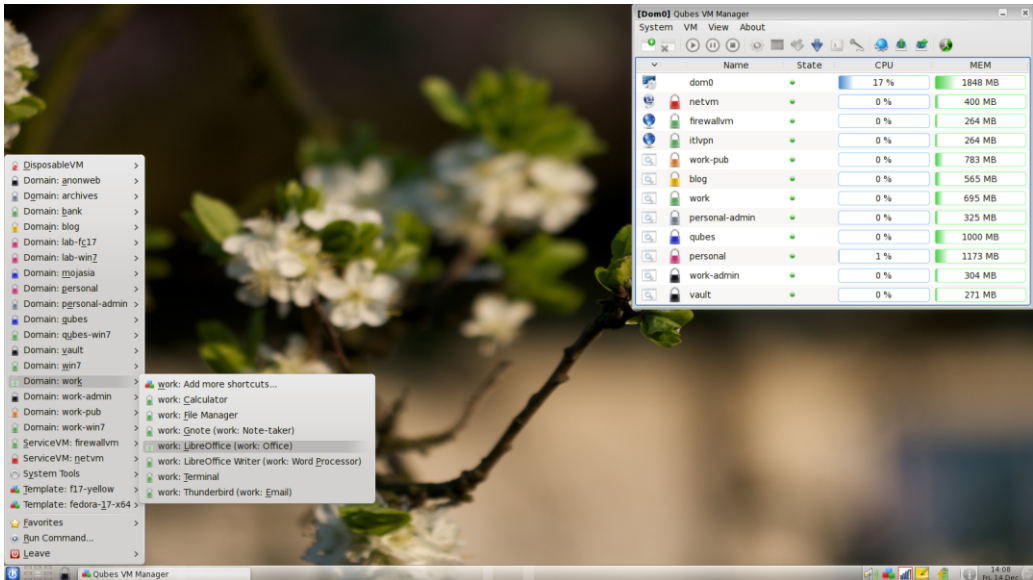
[Dom0] Qubes VM Manager

System VM View About

| | | Name | State | CPU | MEM |
|---|---|---|---|---|---|
| | | dom0 | | 17 % | 1848 MB |
| | | netvm | | 0 % | 400 MB |
| | | firewallvm | | 0 % | 264 MB |
| | | itlvpn | | 0 % | 264 MB |
| | | work-pub | | 0 % | 783 MB |
| | | blog | | 0 % | 565 MB |
| | | work | | 0 % | 695 MB |
| | | personal-admin | | 0 % | 325 MB |
| | | qubes | | 0 % | 1000 MB |
| | | personal | | 1 % | 1173 MB |
| | | work-admin | | 0 % | 304 MB |
| | | vault | | 0 % | 271 MB |

DisposableVM
Domain: anonweb
Domain: archives
Domain: bank
Domain: blog
Domain: lab-fc17
Domain: lab-win7
Domain: mojasia
Domain: personal
Domain: personal-admin
Domain: qubes
Domain: qubes-win7
Domain: vault
Domain: win7
Domain: work
Domain: work-admin
Domain: work-pub
Domain: work-win7
ServiceVM: firewallvm
ServiceVM: netvm
System Tools
Template: f17-yellow
Template: fedora-17-x64
Favorites
Run Command...
Leave

work: Add more shortcuts...
work: Calculator
work: File Manager
work: Gnote (work: Note-taker)
work: LibreOffice (work: Office)
work: LibreOffice Writer (work: Word Processor)
work: Terminal
work: Thunderbird (work: Email)

Qubes VM Manager

14:08
Fr, 14 Dec